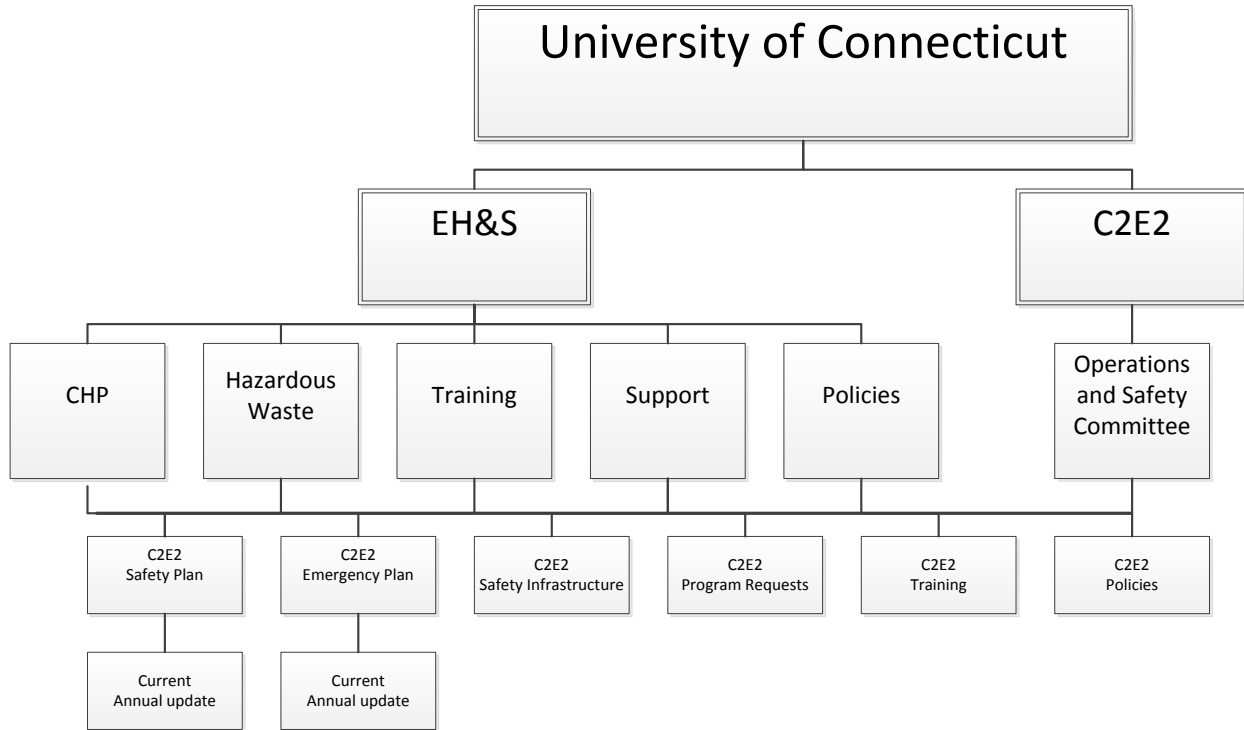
University of Connecticut

EH&S

C2E2

CHP

Hazardous Waste

Training

Support

Policies

Operations and Safety Committee

C2E2 Safety Plan

C2E2 Emergency Plan

C2E2 Safety Infrastructure

C2E2 Program Requests

C2E2 Training

C2E2 Policies

Current Annual update

Current Annual update